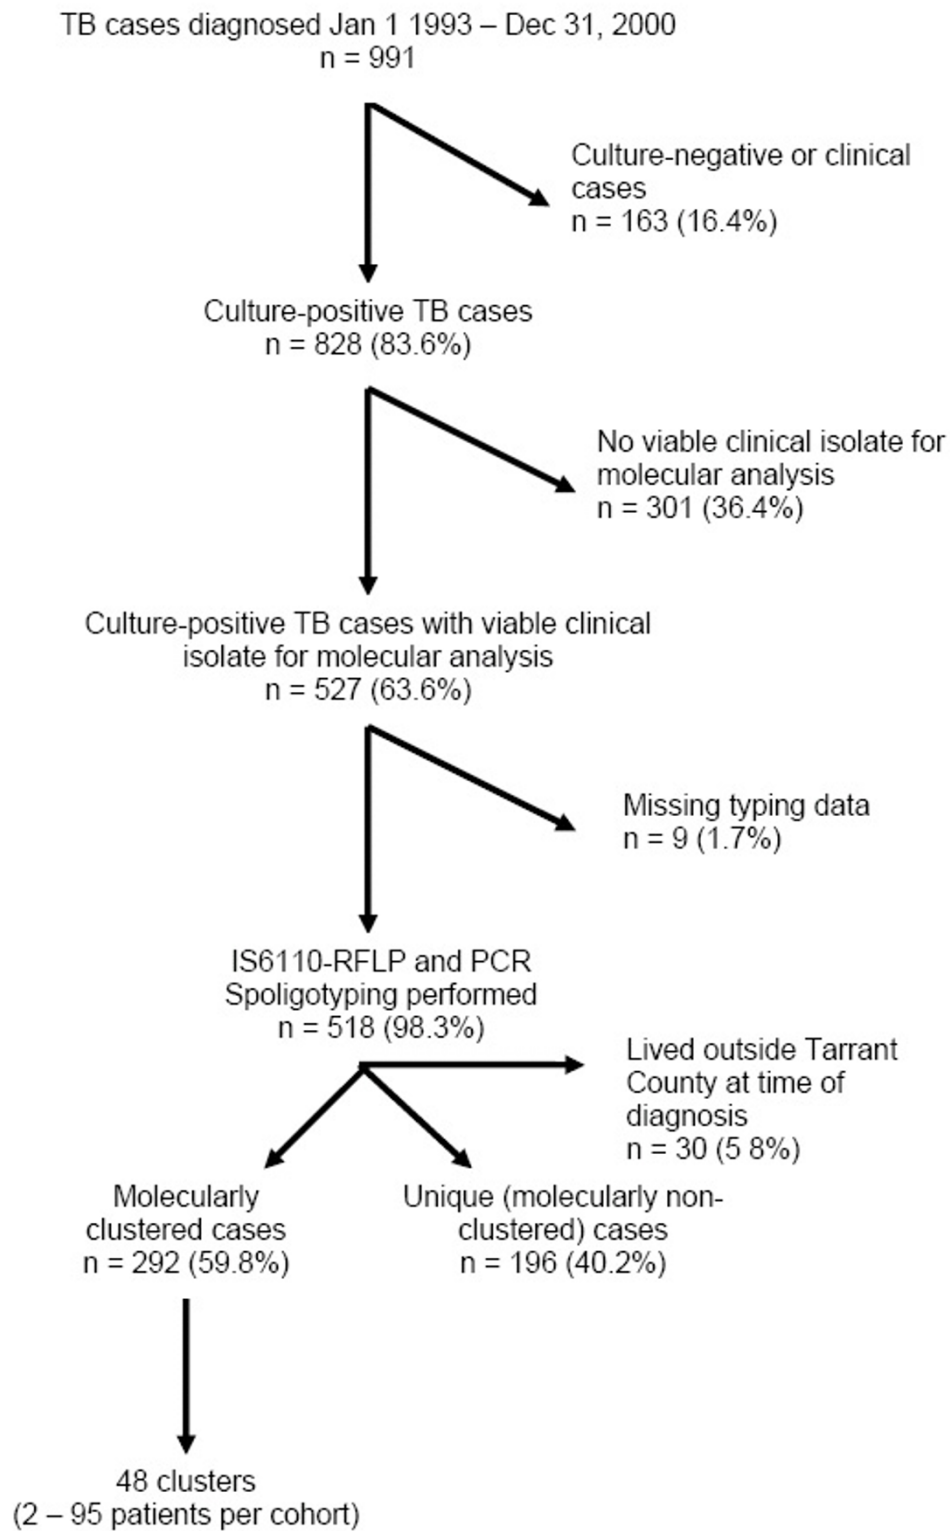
TB cases diagnosed Jan 1 1993 – Dec 31, 2000
n = 991

Culture-negative or clinical cases
n = 163 (16.4%)

Culture-positive TB cases
n = 828 (83.6%)

No viable clinical isolate for molecular analysis
n = 301 (36.4%)

Culture-positive TB cases with viable clinical isolate for molecular analysis
n = 527 (63.6%)

Missing typing data
n = 9 (1.7%)

IS6110-RFLP and PCR Spoligotyping performed
n = 518 (98.3%)

Lived outside Tarrant County at time of diagnosis
n = 30 (5 8%)

Molecularly clustered cases
n = 292 (59.8%)

Unique (molecularly non-clustered) cases
n = 196 (40.2%)

48 clusters
(2 – 95 patients per cohort)